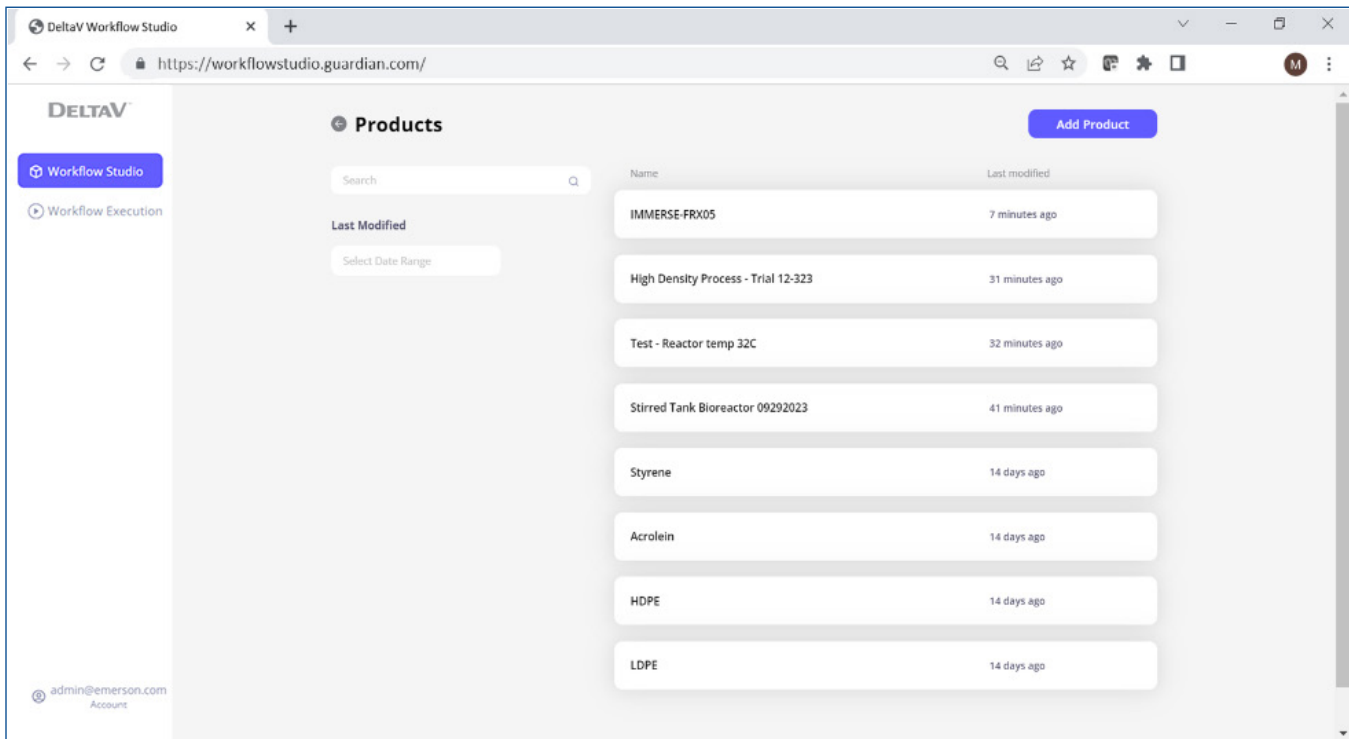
DeltaV Workflow Studio ×

https://workflowstudio.guardian.com/

M

DeltaV

Workflow Studio

Workflow Execution

admin@emerson.com
Account

Products

Add Product

Search

Last Modified

Select Date Range

| Name | Last modified |
|---|---|
| IMMERSE-FRX05 | 7 minutes ago |
| High Density Process - Trial 12-323 | 31 minutes ago |
| Test - Reactor temp 32C | 32 minutes ago |
| Stirred Tank Bioreactor 09292023 | 41 minutes ago |
| Styrene | 14 days ago |
| Acrolein | 14 days ago |
| HDPE | 14 days ago |
| LDPE | 14 days ago |